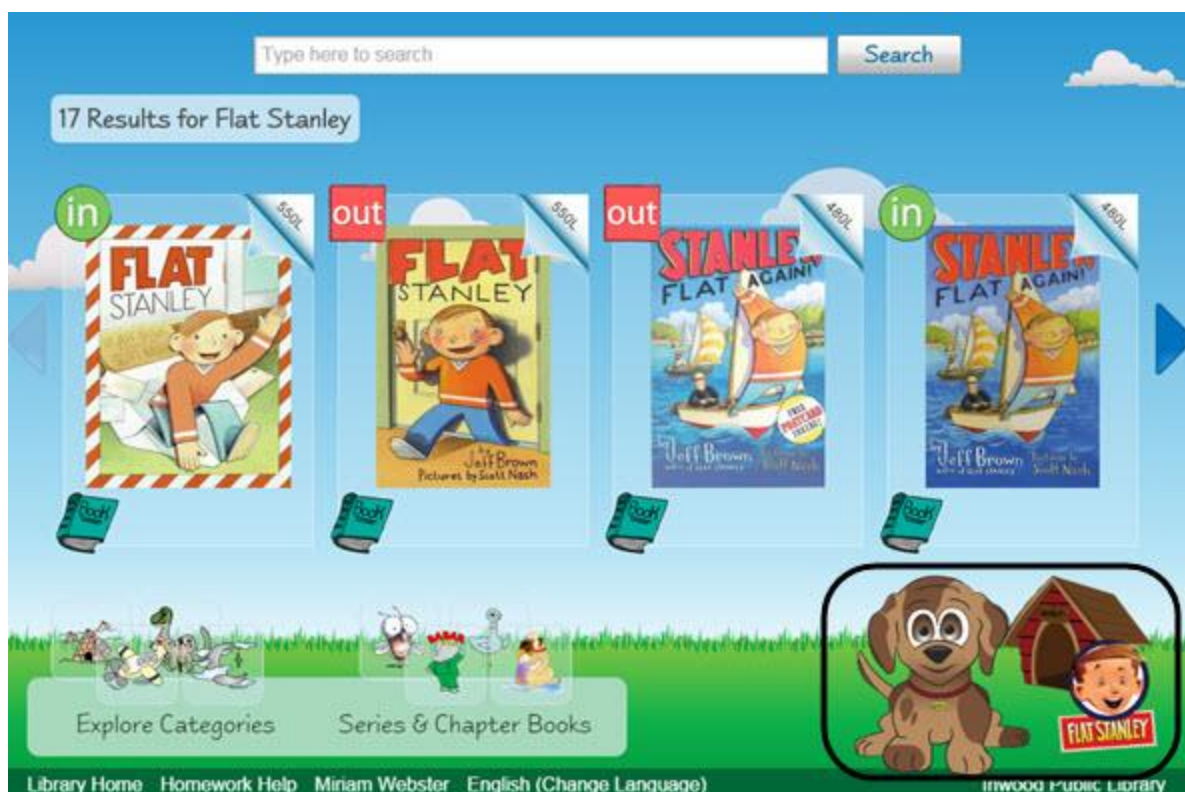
Type here to search

Search

17 Results for Flat Stanley

in

550L

FLAT STANLEY

Book

out

550L

FLAT STANLEY

by Jeff Brown Pictures by Scott Nash

Book

out

480L

STANLEY FLAT AGAIN!

FREE POSTCARD INSIDE!

by Jeff Brown

Book

in

480L

STANLEY FLAT AGAIN!

by Jeff Brown

Book

Explore Categories

Series & Chapter Books

FLAT STANLEY

Library Home Homework Help Miriam Webster English (Change Language)

Inwood Public Library